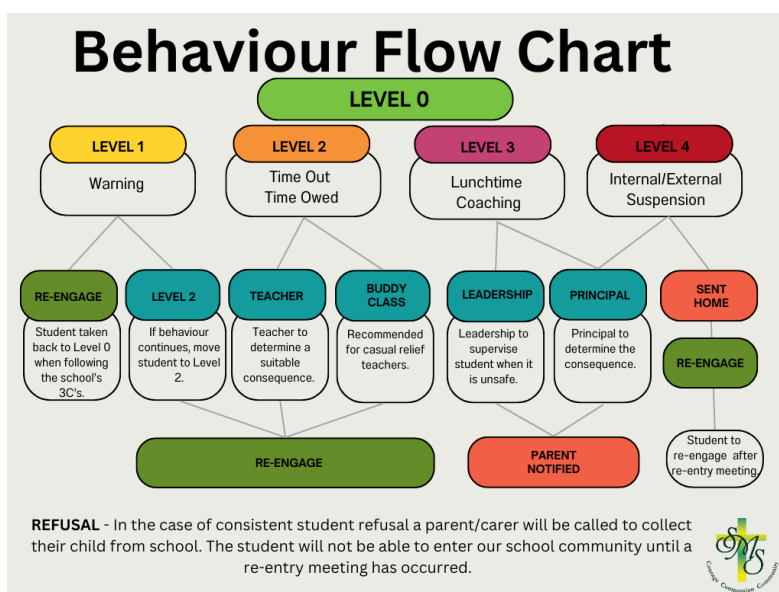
Behaviour Flow Chart

LEVEL 0

LEVEL 1
Warning

LEVEL 2
Time Out
Time Owed

LEVEL 3
Lunchtime Coaching

LEVEL 4
Internal/External Suspension

RE-ENGAGE
Student taken back to Level 0 when following the school's 3C's.

LEVEL 2
If behaviour continues, move student to Level 2.

TEACHER
Teacher to determine a suitable consequence.

BUDDY CLASS
Recommended for casual relief teachers.

LEADERSHIP
Leadership to supervise student when it is unsafe.

PRINCIPAL
Principal to determine the consequence.

SENT HOME

RE-ENGAGE

RE-ENGAGE

PARENT NOTIFIED

Student to re-engage after re-entry meeting.

REFUSAL - In the case of consistent student refusal a parent/carer will be called to collect their child from school. The student will not be able to enter our school community until a re-entry meeting has occurred.

SMS
Courage Compassion Community